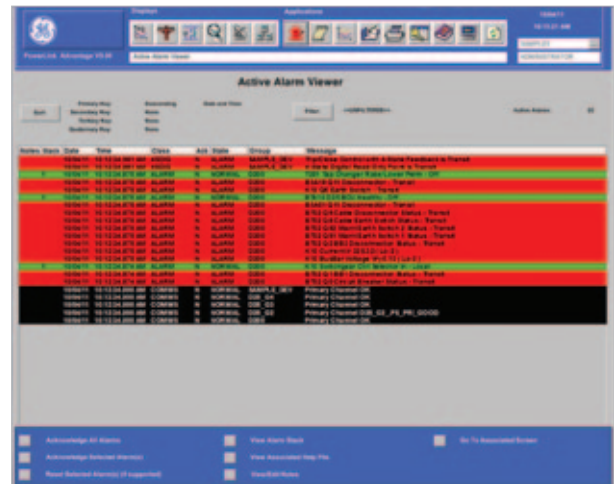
Displays

Applications

PowerLink Advantage V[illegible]

Active Alarm Viewer

Active Alarm Viewer

Sort

Primary Key
Secondary Key
Tertiary Key
Quaternary Key

Descending
None
None
None

Date and Time

Filter

Active Alarms

| Notes | Stack | Date | Time | Class | Ack | State | Group | Message |
|---|---|---|---|---|---|---|---|---|
| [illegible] | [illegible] | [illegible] | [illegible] | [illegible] | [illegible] | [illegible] | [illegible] | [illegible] |

Acknowledge All Alarms

Acknowledge Selected Alarm(s)

Reset Selected Alarm(s) (if supported)

View Alarm Stack

View Associated Help File

View/Edit Notes

Go To Associated Screen